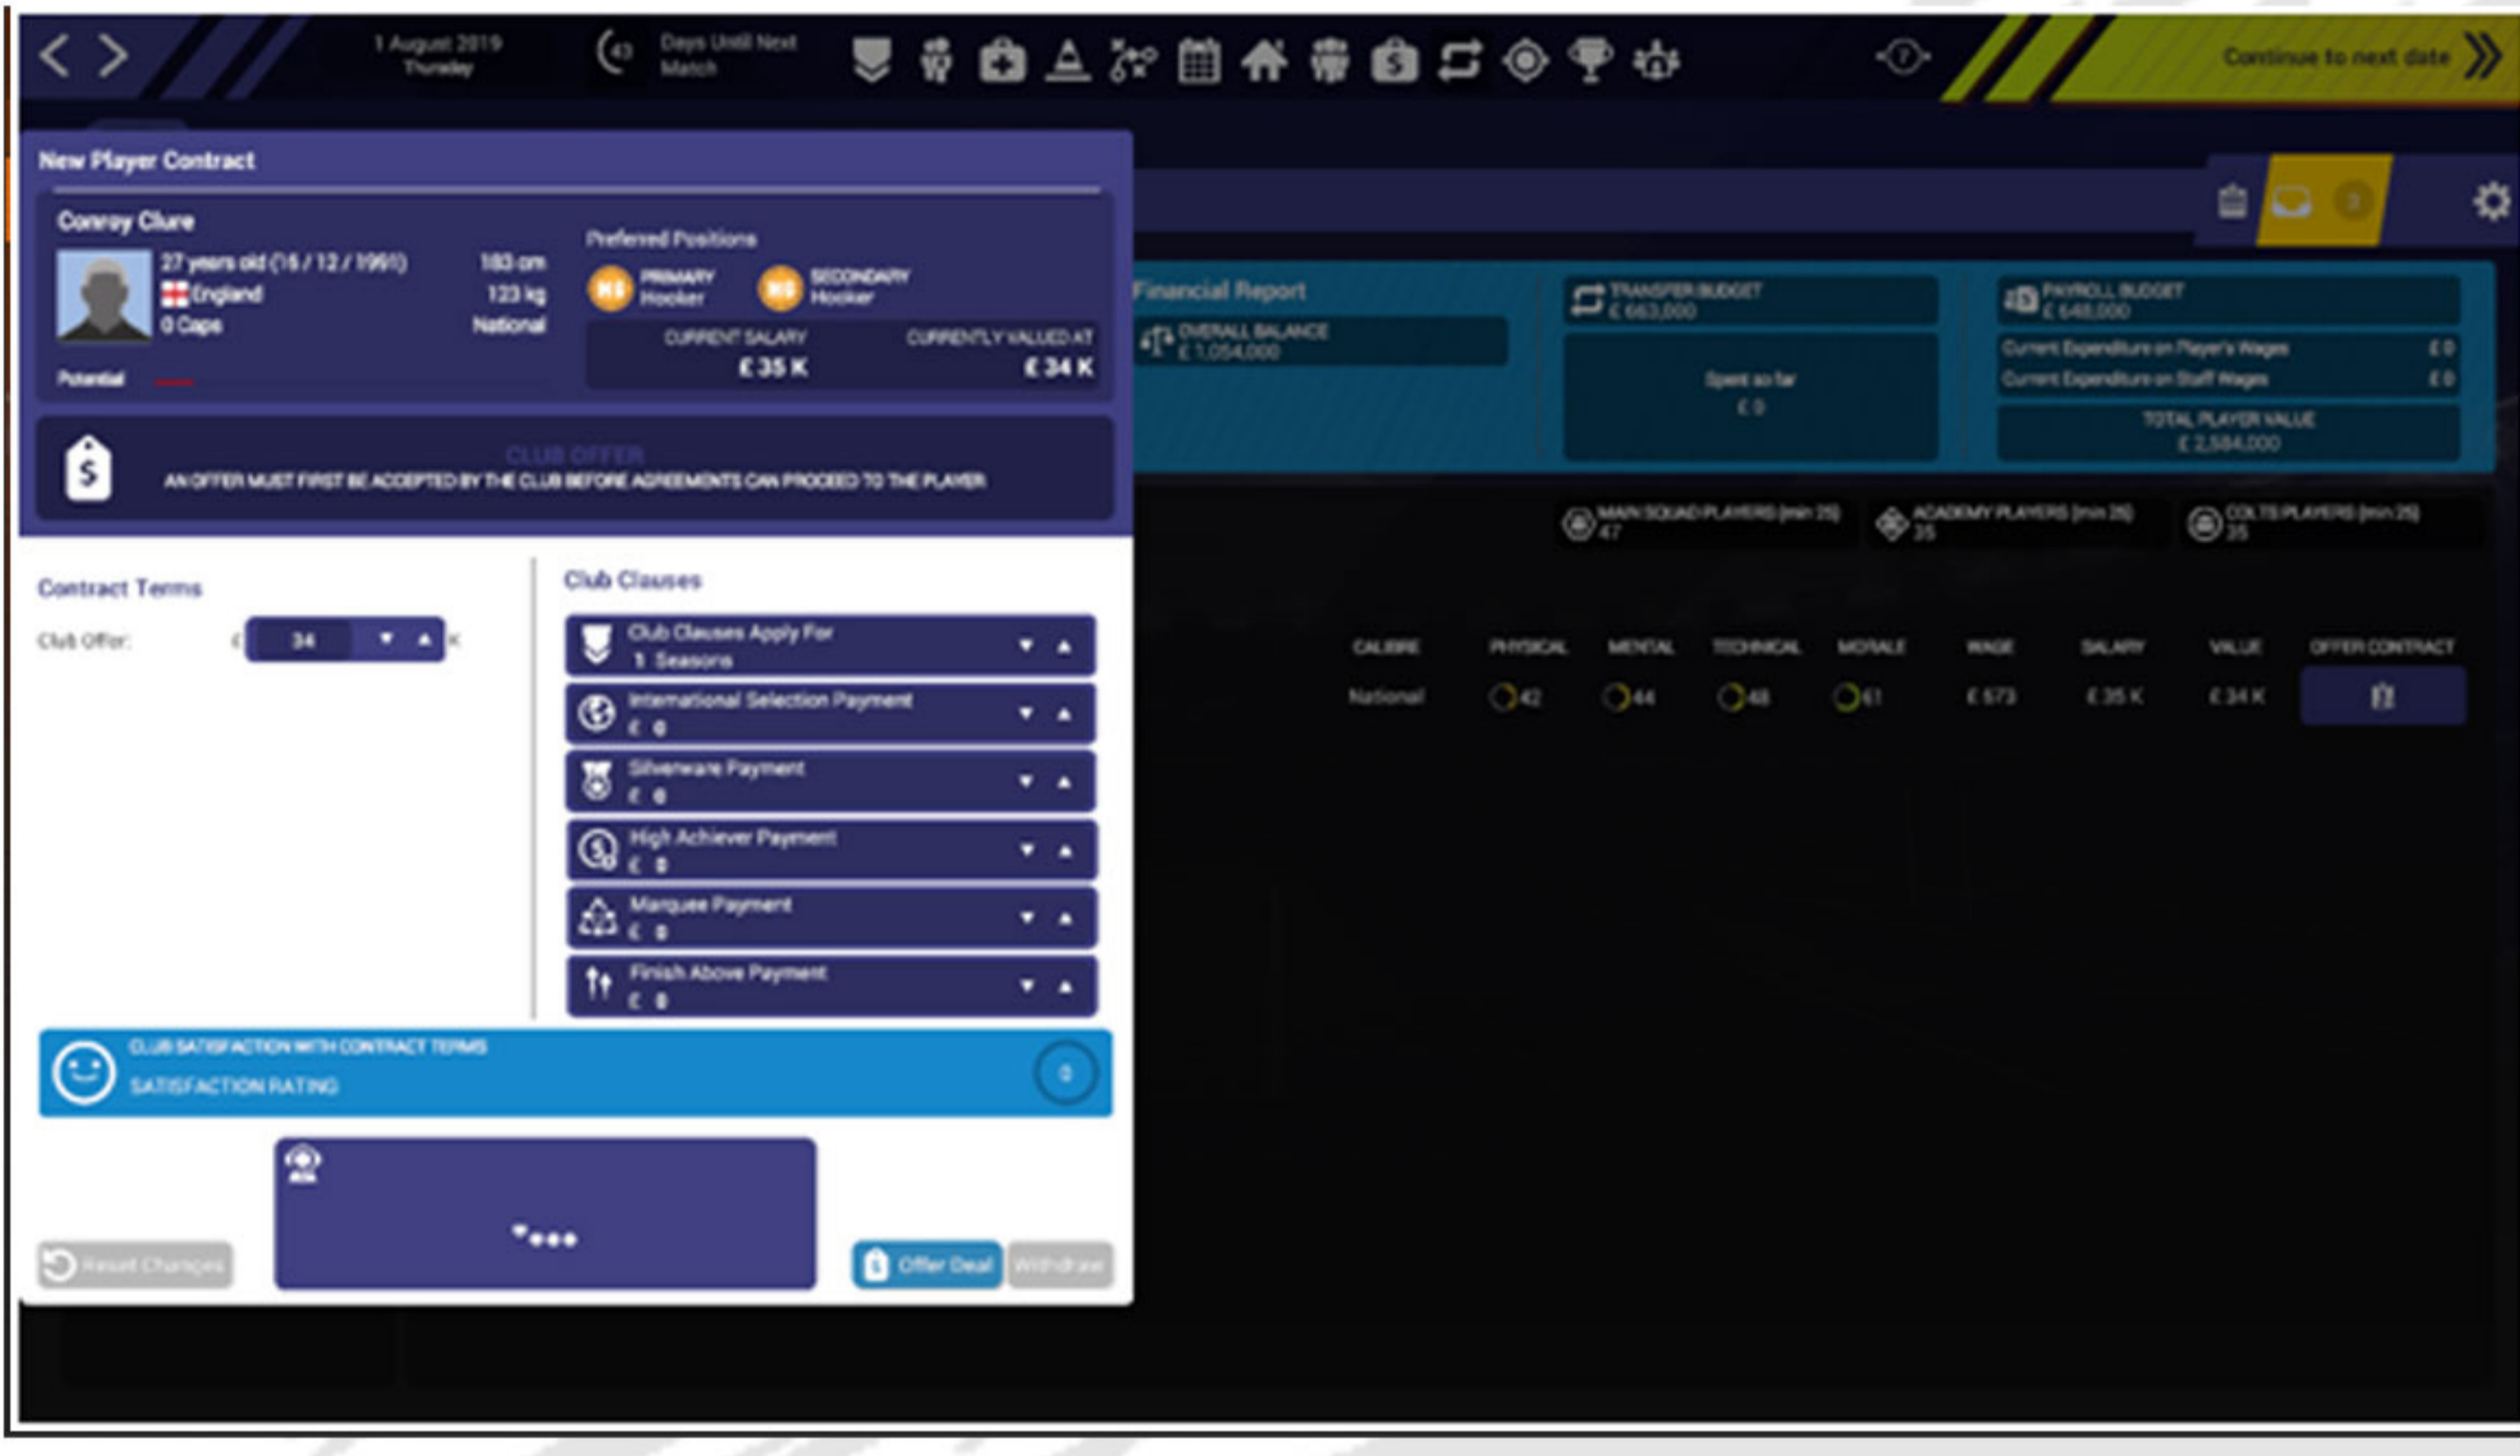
1 August 2019
Thursday

43 Days Until Next Match

?

Continue to next date

New Player Contract

Conroy Clure
27 years old (16 / 12 / 1991)
England
0 Caps
183 cm
123 kg
National
Potential

Preferred Positions
H6 PRIMARY Hooker
H6 SECONDARY Hooker

CURRENT SALARY
£ 35 K
CURRENTLY VALUED AT
£ 34 K

CLUB OFFER
AN OFFER MUST FIRST BE ACCEPTED BY THE CLUB BEFORE AGREEMENTS CAN PROCEED TO THE PLAYER

Contract Terms
Club Offer: £ 34 K

Club Clauses
Club Clauses Apply For
1 Seasons
International Selection Payment
£ 0
Silverware Payment
£ 0
High Achiever Payment
£ 0
Marquee Payment
£ 0
Finish Above Payment
£ 0

CLUB SATISFACTION WITH CONTRACT TERMS
SATISFACTION RATING
0

Reset Changes
Offer Deal
Withdraw

Financial Report
OVERALL BALANCE
£ 1,054,000
TRANSFER BUDGET
£ 663,000
Spent so far
£ 0
PAYROLL BUDGET
£ 648,000
Current Expenditure on Player's Wages £ 0
Current Expenditure on Staff Wages £ 0
TOTAL PLAYER VALUE
£ 2,584,000

MAIN SQUAD PLAYERS (min 25)
47
ACADEMY PLAYERS (min 25)
35
COLTS PLAYERS (min 25)
35

| CALIBRE | PHYSICAL | MENTAL | TECHNICAL | MORALE | WAGE | SALARY | VALUE | OFFER CONTRACT |
|---|---|---|---|---|---|---|---|---|
| National | 42 | 44 | 48 | 61 | £ 673 | £ 35 K | £ 34 K | |